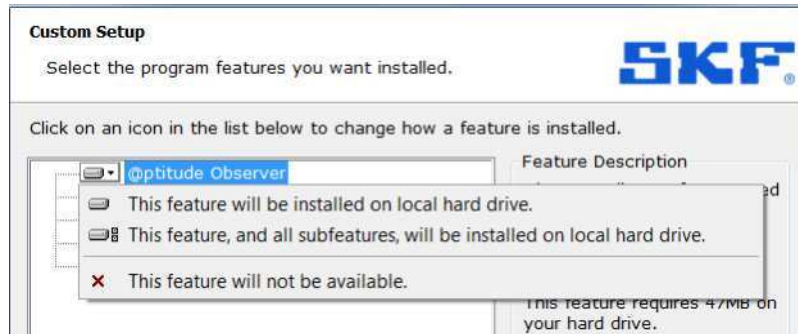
Custom Setup

Select the program features you want installed.

SKF

Click on an icon in the list below to change how a feature is installed.

@ptitude Observer

Feature Description

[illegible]d

This feature will be installed on local hard drive.

This feature, and all subfeatures, will be installed on local hard drive.

This feature will not be available.

This feature requires 47MB on your hard drive.